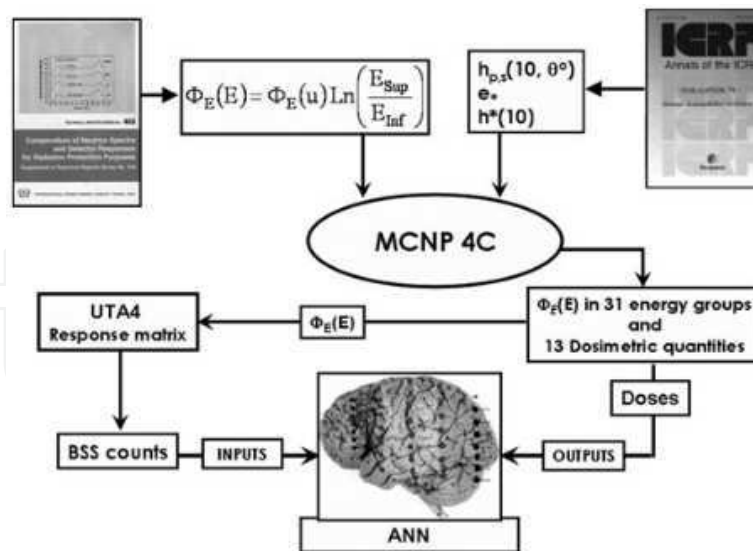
Compendium of Neutron Spectra and Detector Responses for Radiation Protection Purposes

$\Phi_E(E) = \Phi_E(u) \, Ln\left(\frac{E_{Sup}}{E_{Inf}}\right)$

$h_{p,s}(10, \theta°)$
$e_*$
$h^*(10)$

ICRP
Annals of the ICRP

MCNP 4C

UTA4
Response matrix

$\Phi_E(E)$

$\Phi_E(E)$ in 31 energy groups and 13 Dosimetric quantities

Doses

BSS counts

INPUTS

OUTPUTS

ANN